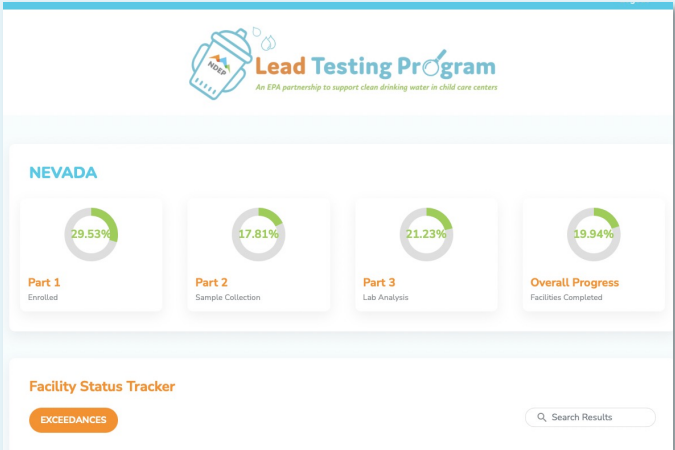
NDEP

Lead Testing Program

An EPA partnership to support clean drinking water in child care centers

NEVADA

29.53%

Part 1
Enrolled

17.81%

Part 2
Sample Collection

21.23%

Part 3
Lab Analysis

19.94%

Overall Progress
Facilities Completed

Facility Status Tracker

EXCEEDANCES

Search Results